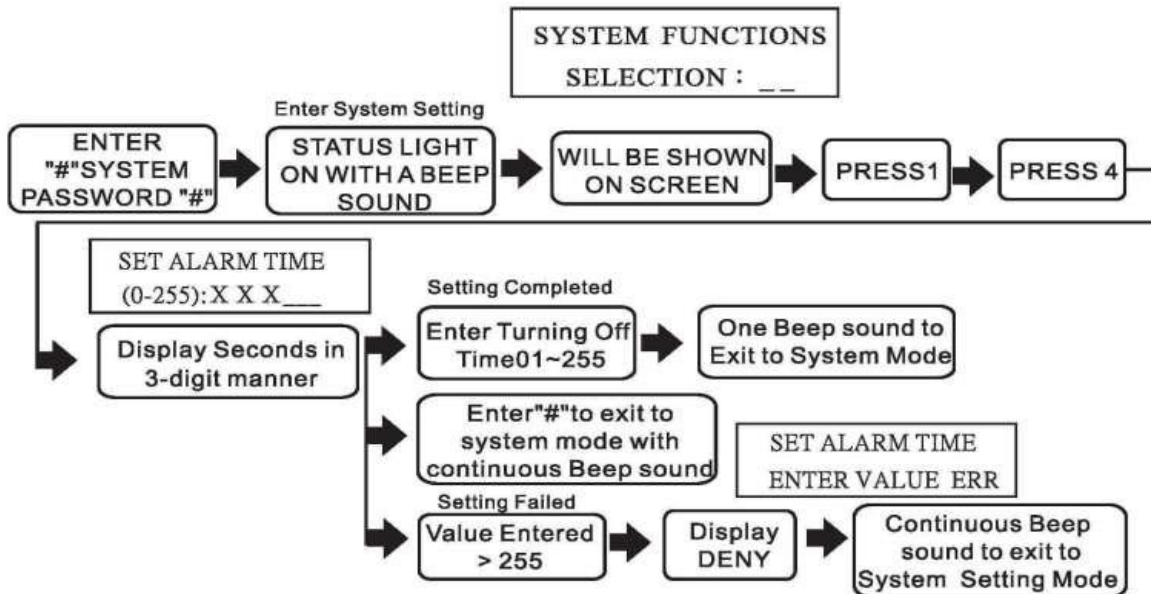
SYSTEM FUNCTIONS
SELECTION : _ _

Enter System Setting

ENTER "#"SYSTEM PASSWORD "#"

STATUS LIGHT ON WITH A BEEP SOUND

WILL BE SHOWN ON SCREEN

PRESS1

PRESS 4

SET ALARM TIME
(0-255): X X X___

Display Seconds in 3-digit manner

Setting Completed

Enter Turning Off Time01~255

One Beep sound to Exit to System Mode

Enter"#"to exit to system mode with continuous Beep sound

SET ALARM TIME
ENTER VALUE ERR

Setting Failed

Value Entered > 255

Display DENY

Continuous Beep sound to exit to System Setting Mode